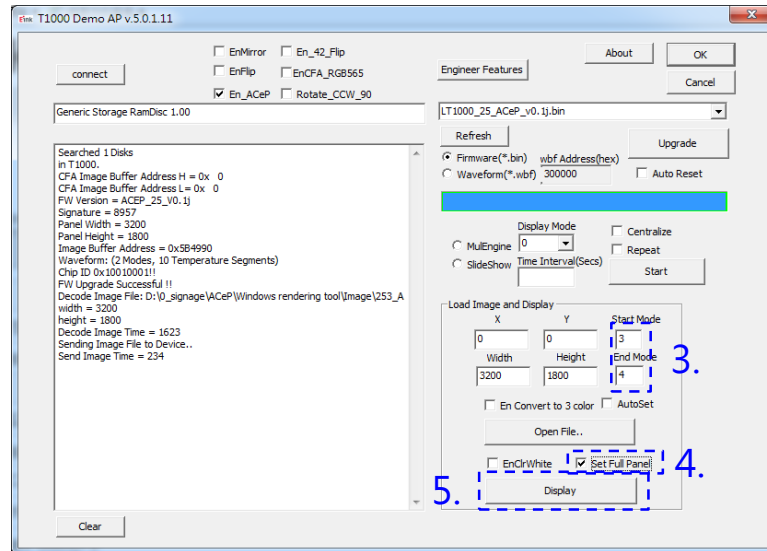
T1000 Demo AP v.5.0.1.11

connect

EnMirror
En_42_Flip
EnFlip
EnCFA_RGB565
En_ACeP
Rotate_CCW_90

Engineer Features

About
OK
Cancel

Generic Storage RamDisc 1.00

LT1000_25_ACeP_v0.1j.bin

Refresh
Upgrade

Firmware(*.bin)
wbf Address(hex)
Waveform(*.wbf)
300000
Auto Reset

Searched 1 Disks
in T1000.
CFA Image Buffer Address H = 0x 0
CFA Image Buffer Address L= 0x 0
FW Version = ACEP_25_V0.1j
Signature = 8957
Panel Width = 3200
Panel Height = 1800
Image Buffer Address = 0x5B4990
Waveform: (2 Modes, 10 Temperature Segments)
Chip ID 0x10010001!!
FW Upgrade Successful !!
Decode Image File: D:\0_signage\ACeP\Windows rendering tool\Image\253_A
width = 3200
height = 1800
Decode Image Time = 1623
Sending Image File to Device..
Send Image Time = 234

Display Mode
MulEngine
0
Centralize
Repeat
SlideShow
Time Interval(Secs)
Start

Load Image and Display
X
Y
Start Mode
0
0
3
Width
Height
End Mode
3200
1800
4
3.

En Convert to 3 color
AutoSet

Open File..

EnClrWhite
Set Full Panel
4.

5.
Display

Clear